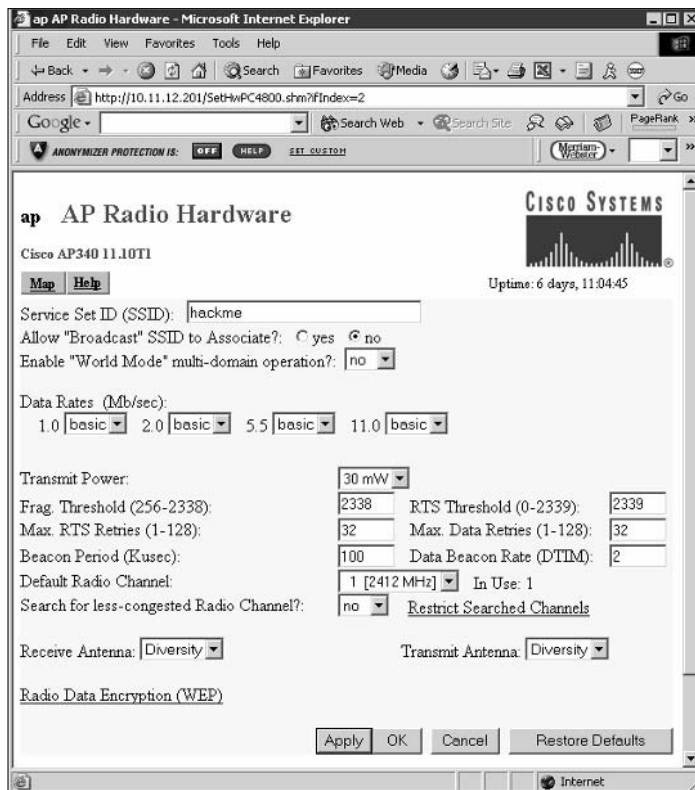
ap AP Radio Hardware - Microsoft Internet Explorer

File Edit View Favorites Tools Help

Back Search Favorites Media

Address http://10.11.12.201/SetHwPC4800.shm?ifIndex=2 Go

Google Search Web Search Site PageRank

ANONYMIZER PROTECTION IS: OFF HELP SET CUSTOM

Merriam-Webster

ap AP Radio Hardware

Cisco AP340 11.10T1

CISCO SYSTEMS

Map Help

Uptime: 6 days, 11:04:45

Service Set ID (SSID): hackme

Allow "Broadcast" SSID to Associate?: yes no

Enable "World Mode" multi-domain operation?: no

Data Rates (Mb/sec):
1.0 basic 2.0 basic 5.5 basic 11.0 basic

Transmit Power: 30 mW

Frag. Threshold (256-2338): 2338 RTS Threshold (0-2339): 2339

Max. RTS Retries (1-128): 32 Max. Data Retries (1-128): 32

Beacon Period (Kusec): 100 Data Beacon Rate (DTIM): 2

Default Radio Channel: 1 [2412 MHz] In Use: 1

Search for less-congested Radio Channel?: no Restrict Searched Channels

Receive Antenna: Diversity Transmit Antenna: Diversity

Radio Data Encryption (WEP)

Apply OK Cancel Restore Defaults

Internet